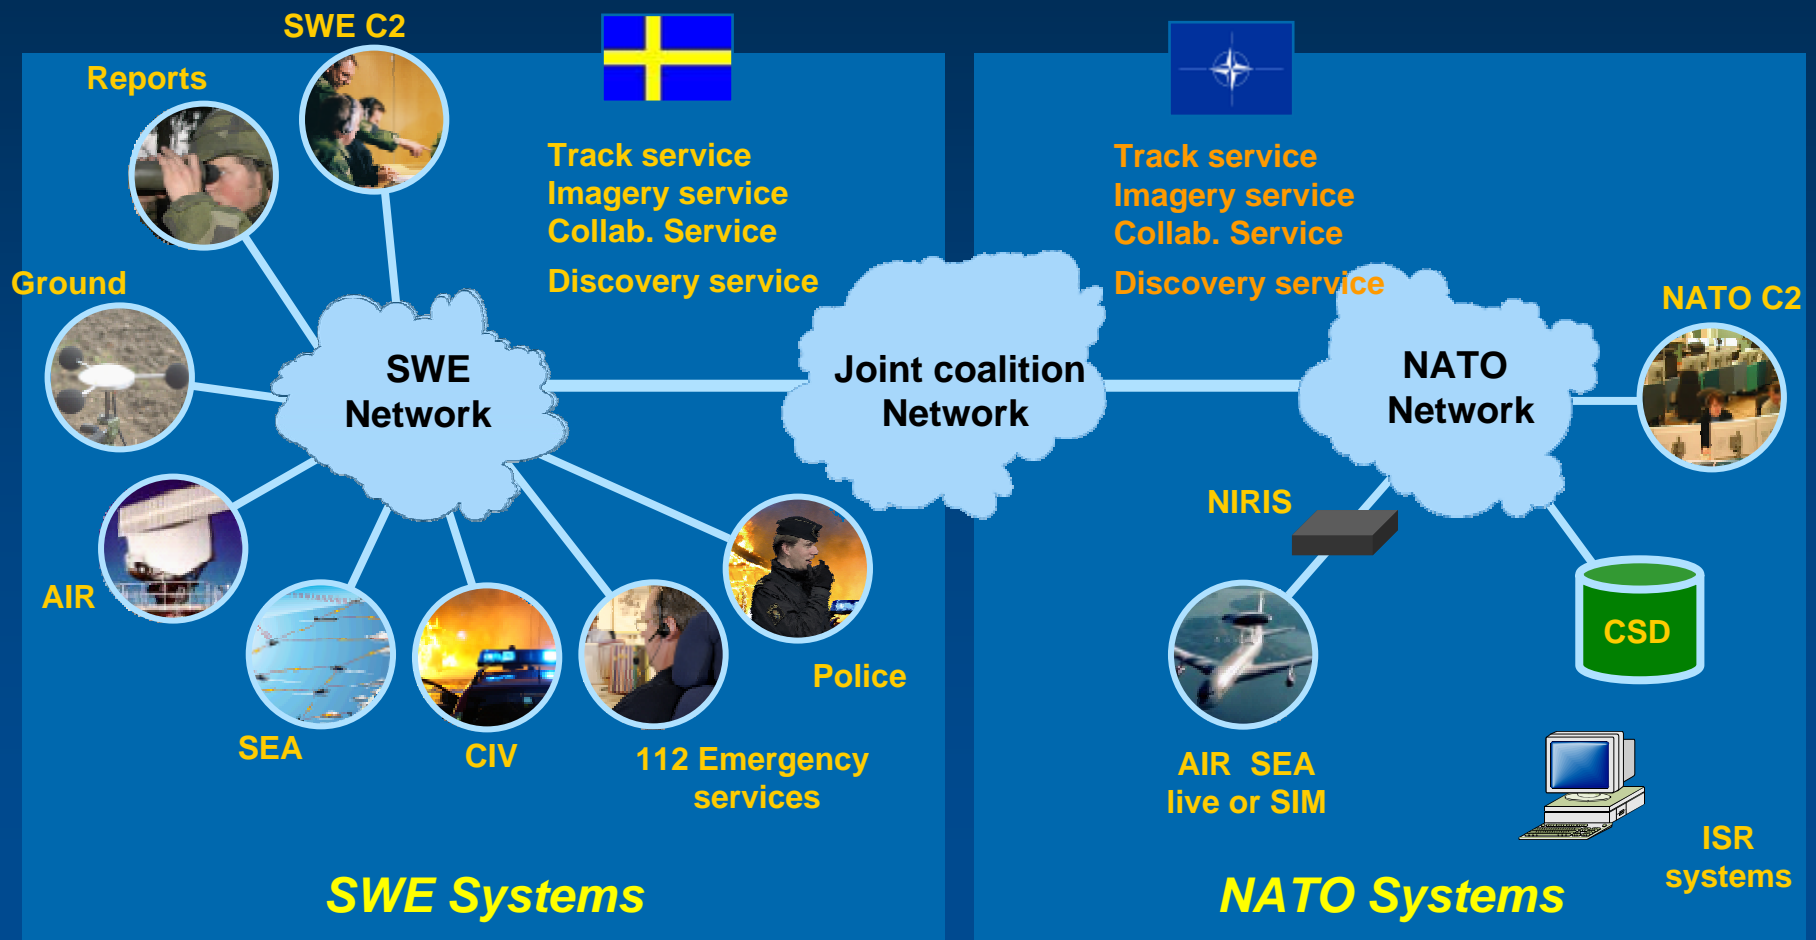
SWE C2

Reports

Track service
Imagery service
Collab. Service

Discovery service

Ground

SWE Network

Joint coalition Network

AIR

SEA

CIV

112 Emergency services

Police

Track service
Imagery service
Collab. Service

Discovery service

NATO C2

NATO Network

NIRIS

CSD

AIR SEA
live or SIM

ISR systems

SWE Systems

NATO Systems